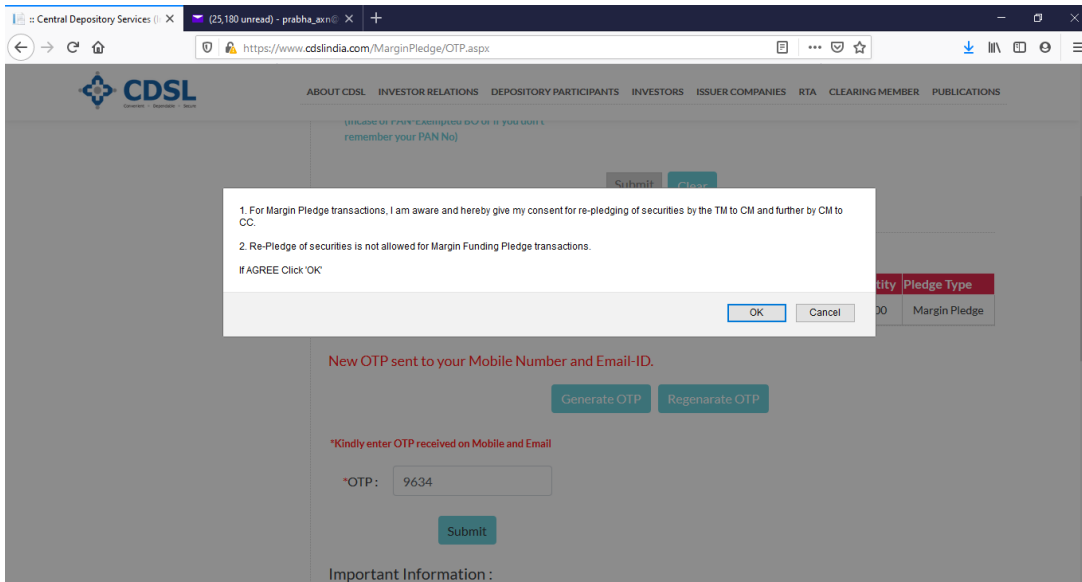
:: Central Depository Services (I ✕
(25,180 unread) - prabha_axn@ ✕
+

https://www.cdslindia.com/MarginPledge/OTP.aspx

CDSL
Convenient · Dependable · Secure

ABOUT CDSL INVESTOR RELATIONS DEPOSITORY PARTICIPANTS INVESTORS ISSUER COMPANIES RTA CLEARING MEMBER PUBLICATIONS

(incase of PAN-Exempted BO or if you don't remember your PAN No)

Submit Clear

1. For Margin Pledge transactions, I am aware and hereby give my consent for re-pledging of securities by the TM to CM and further by CM to CC.

2. Re-Pledge of securities is not allowed for Margin Funding Pledge transactions.

If AGREE Click 'OK'

OK Cancel

tity Pledge Type
00 Margin Pledge

New OTP sent to your Mobile Number and Email-ID.

Generate OTP Regenarate OTP

*Kindly enter OTP received on Mobile and Email

*OTP : 9634

Submit

Important Information :